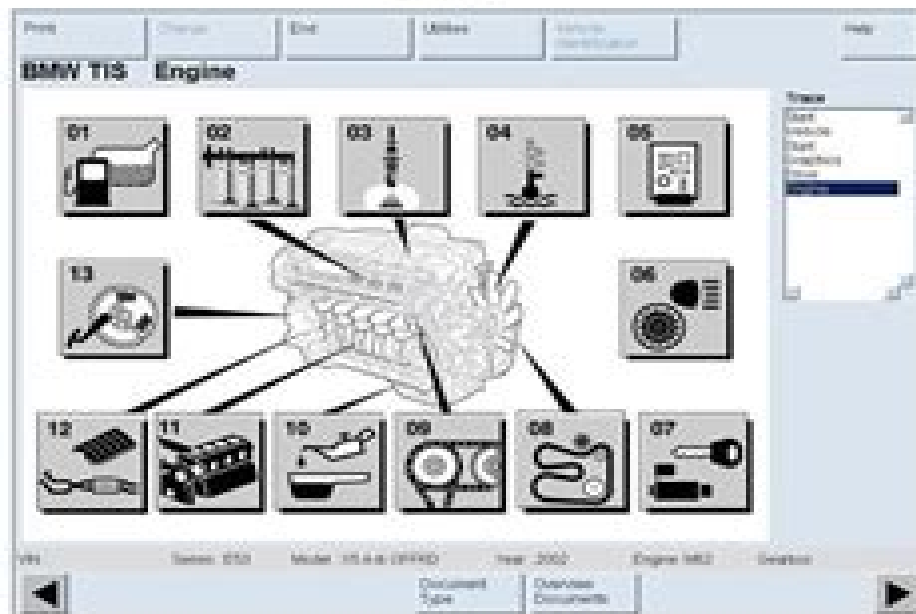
Print | Change | End | Utilities | Vehicle Identification | Help

BMW TIS Engine

Trace
Start
Vehicle
Start
Graphics
Drive
Engine

01
02
03
04
05
13
06
12
11
10
09
08
07

VIN | Series: E53 | Model: X5 4.6 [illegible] | Year: 2002 | Engine: M62 | Gearbox

Document Type | Overview Documents